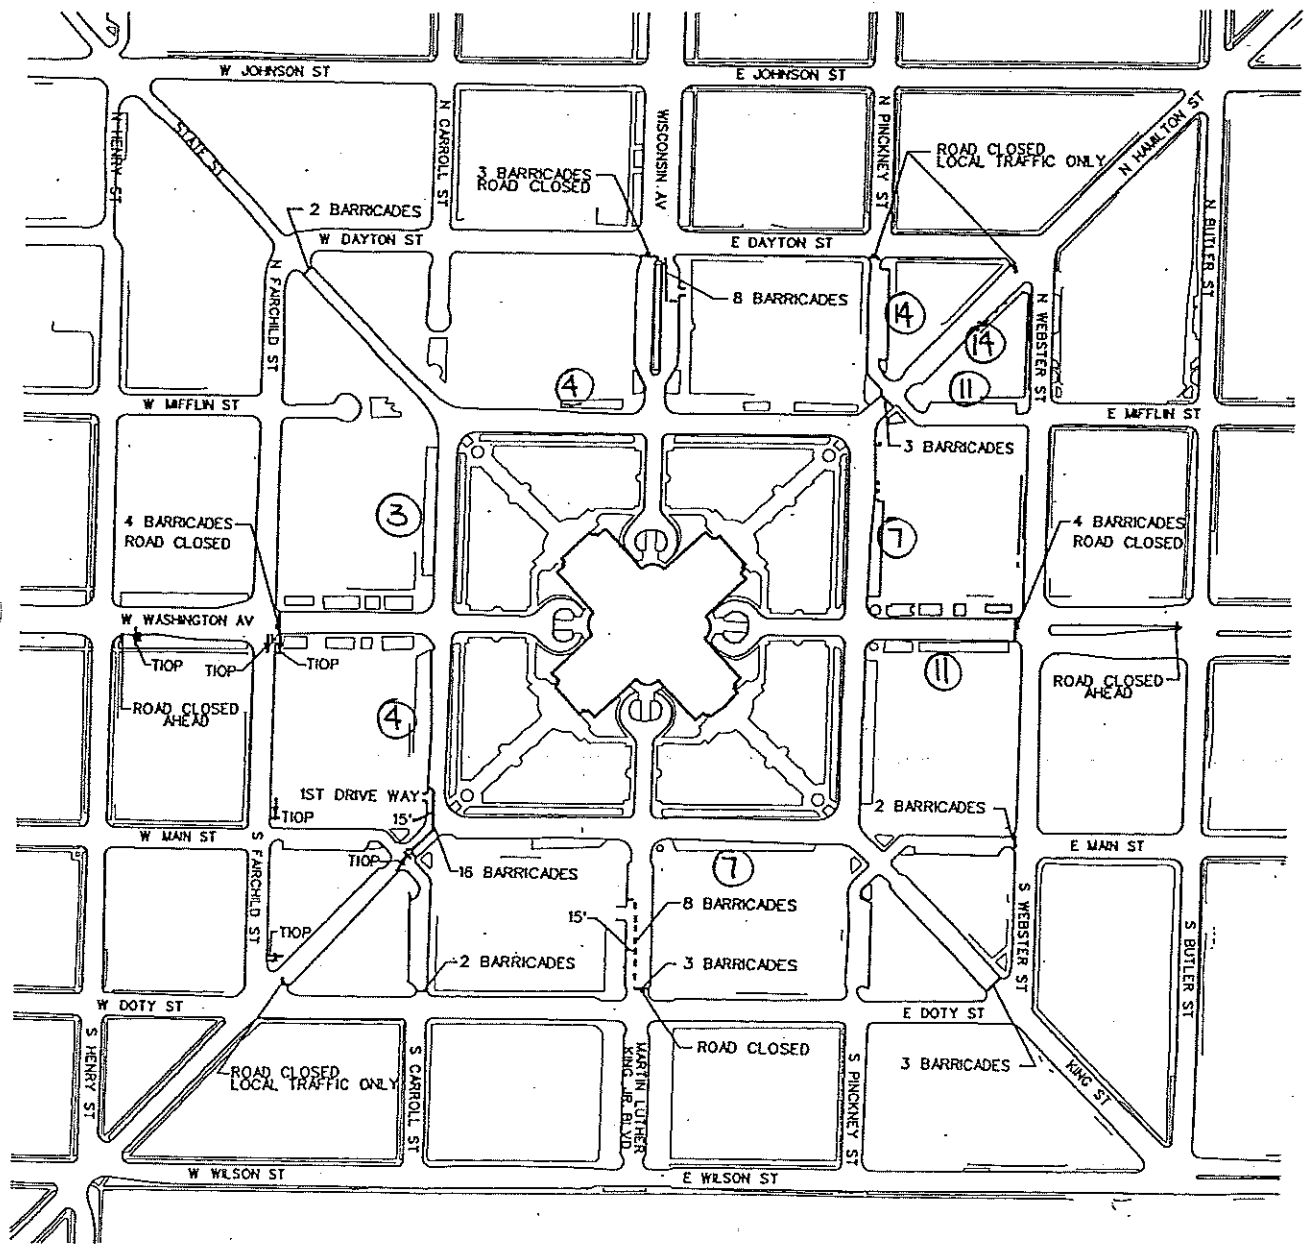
W JOHNSON ST
E JOHNSON ST
N HENRY ST
STATE ST
N CARROLL ST
WISCONSIN AV
N PINCKNEY ST
N HAMILTON ST
N BUTLER ST
3 BARRICADES ROAD CLOSED
ROAD CLOSED LOCAL TRAFFIC ONLY
2 BARRICADES
W DAYTON ST
E DAYTON ST
N FAIRCHILD ST
8 BARRICADES
14
14
N WEBSTER ST
11
4
W MIFFLIN ST
E MIFFLIN ST
3 BARRICADES
3
7
4 BARRICADES ROAD CLOSED
4 BARRICADES ROAD CLOSED
W WASHINGTON AV
TIOP
TIOP
TIOP
11
ROAD CLOSED AHEAD
ROAD CLOSED AHEAD
4
1ST DRIVE WAY
TIOP
15'
2 BARRICADES
W MAIN ST
E MAIN ST
TIOP
16 BARRICADES
7
S FAIRCHILD ST
TIOP
15'
8 BARRICADES
S WEBSTER ST
S BUTLER ST
2 BARRICADES
3 BARRICADES
W DOTY ST
E DOTY ST
ROAD CLOSED
S HENRY ST
ROAD CLOSED LOCAL TRAFFIC ONLY
S CARROLL ST
MARTIN LUTHER KING JR BLVD
S PINCKNEY ST
3 BARRICADES
KING ST
W WILSON ST
E WILSON ST